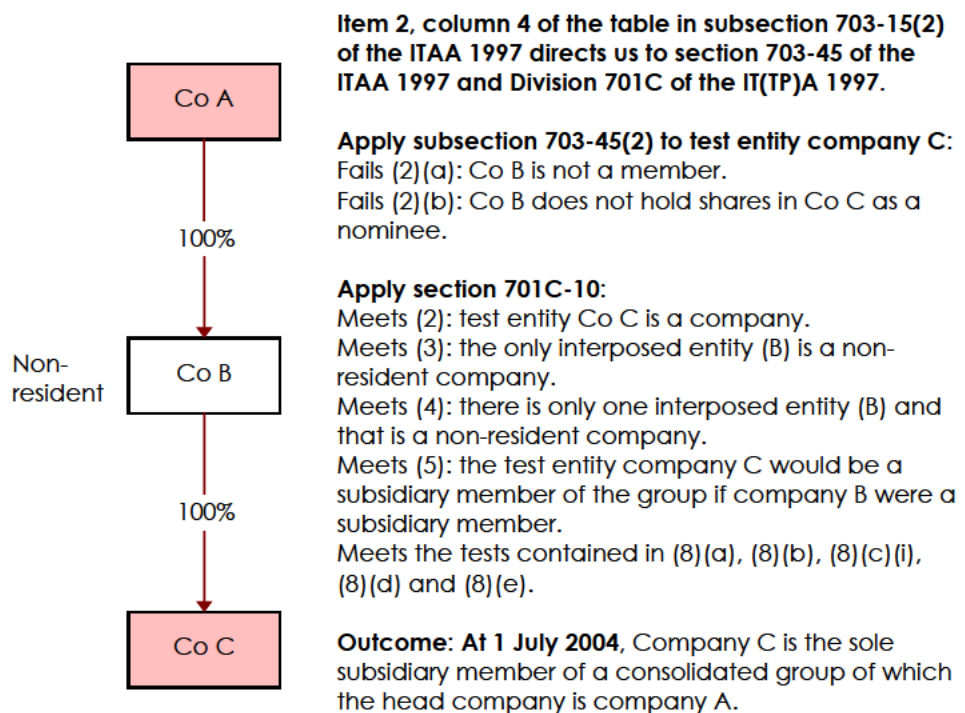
Co A

100%

Non-resident

Co B

100%

Co C

Item 2, column 4 of the table in subsection 703-15(2) of the ITAA 1997 directs us to section 703-45 of the ITAA 1997 and Division 701C of the IT(TP)A 1997.

Apply subsection 703-45(2) to test entity company C:
Fails (2)(a): Co B is not a member.
Fails (2)(b): Co B does not hold shares in Co C as a nominee.

Apply section 701C-10:
Meets (2): test entity Co C is a company.
Meets (3): the only interposed entity (B) is a non-resident company.
Meets (4): there is only one interposed entity (B) and that is a non-resident company.
Meets (5): the test entity company C would be a subsidiary member of the group if company B were a subsidiary member.
Meets the tests contained in (8)(a), (8)(b), (8)(c)(i), (8)(d) and (8)(e).

Outcome: At 1 July 2004, Company C is the sole subsidiary member of a consolidated group of which the head company is company A.